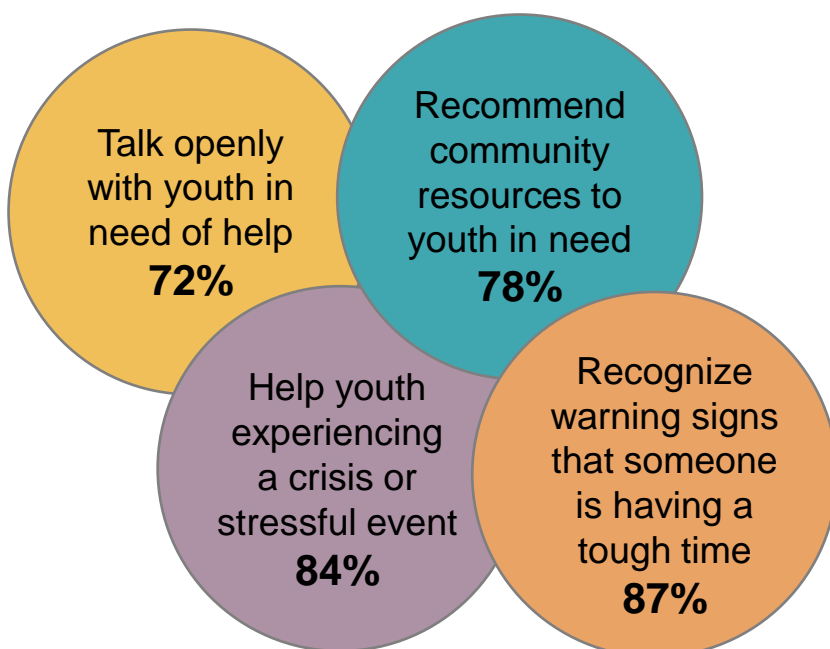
Talk openly with youth in need of help
72%

Recommend community resources to youth in need
78%

Help youth experiencing a crisis or stressful event
84%

Recognize warning signs that someone is having a tough time
87%